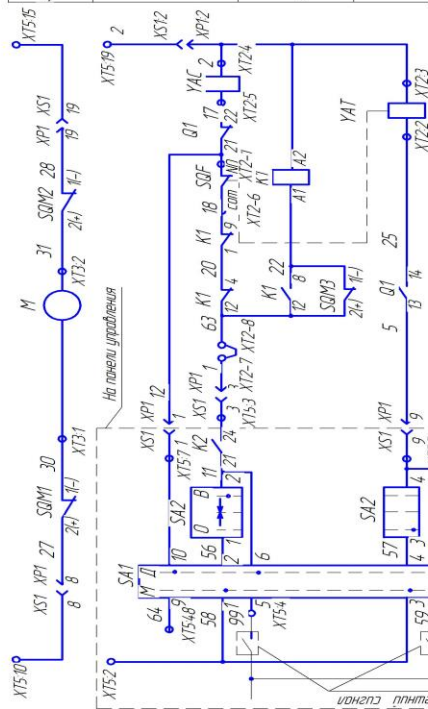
XT5:5
XT5:19 2
XS1:2 XP1:2
YAC 2
XT2:4
17 22
XT2:5
XS1 19
XP1 19
SQM2 28
1(-)
2(+)
Q1
21
SQF
NO
XT2:1
K1
A2
YAT
XT2:3
XT2:2
18
9 com
XT2:6
A1
25
31
XT3:2
K1 20
1 4
K1 22
12 8
SQM3
1(-)
2(+)
Q1
14
13
M
На панели управления
K1 63
12
1
XT2:7 XT2:8
5
XS1 XP1 12
1
3 3
XT5:3
XS1 XP1
9 9
XT3:1
30
SQM1
1(-)
2(+)
XS1 1
XT5:7
K2
11 24
21
SA2
B
O
SA2
27
XS1 XP1 8 8
10
56
2 1
6
57
4
4 3
SA1
M Д
64
9
XT5:4 8
58
99 1
5
XT5:4
59 3
XT5:10
XT5:2
сигнал